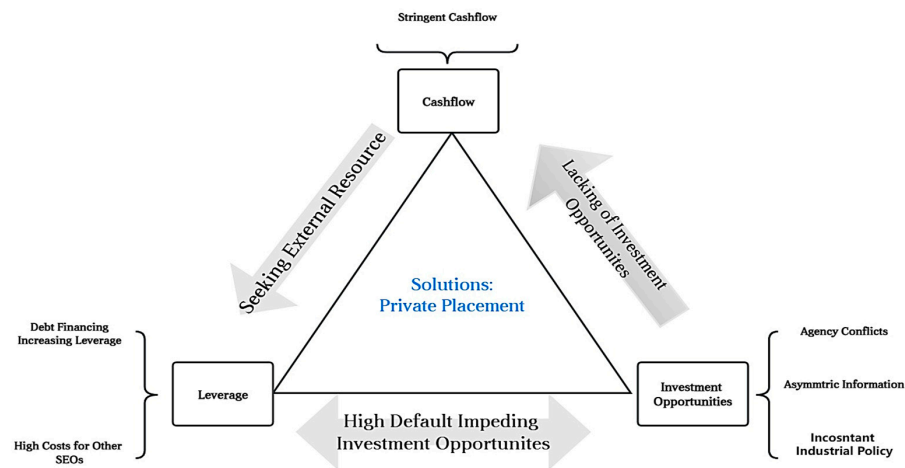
Stringent Cashflow

Cashflow

Seeking External Resource

Lacking of Investment Opportunities

Solutions:
Private Placement

Debt Financing
Increasing Leverage

High Costs for Other SEOs

Leverage

High Default Impeding
Investment Opportunites

Investment Opportunities

Agency Conflicts

Asymmtric Information

Incosntant
Industrial Policy